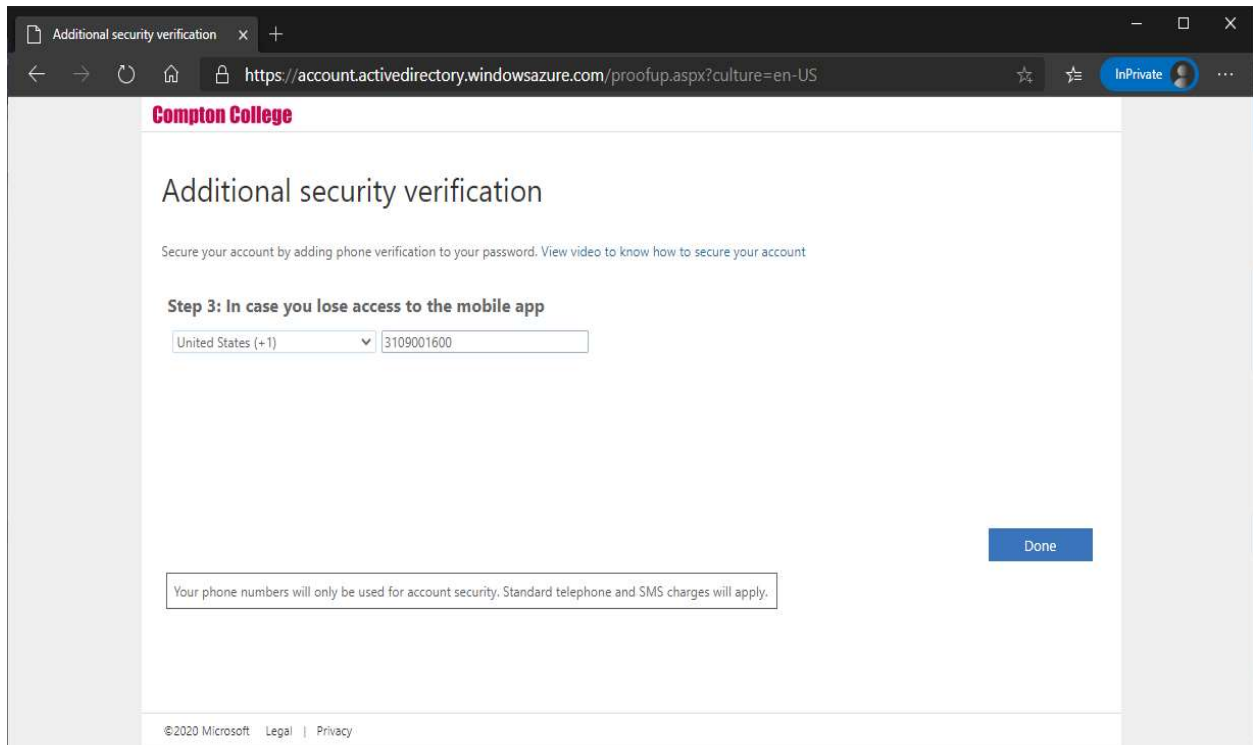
Additional security verification ×

https://account.activedirectory.windowsazure.com/proofup.aspx?culture=en-US

InPrivate

Compton College

Additional security verification

Secure your account by adding phone verification to your password. View video to know how to secure your account

Step 3: In case you lose access to the mobile app

United States (+1)

3109001600

Done

Your phone numbers will only be used for account security. Standard telephone and SMS charges will apply.

©2020 Microsoft Legal | Privacy